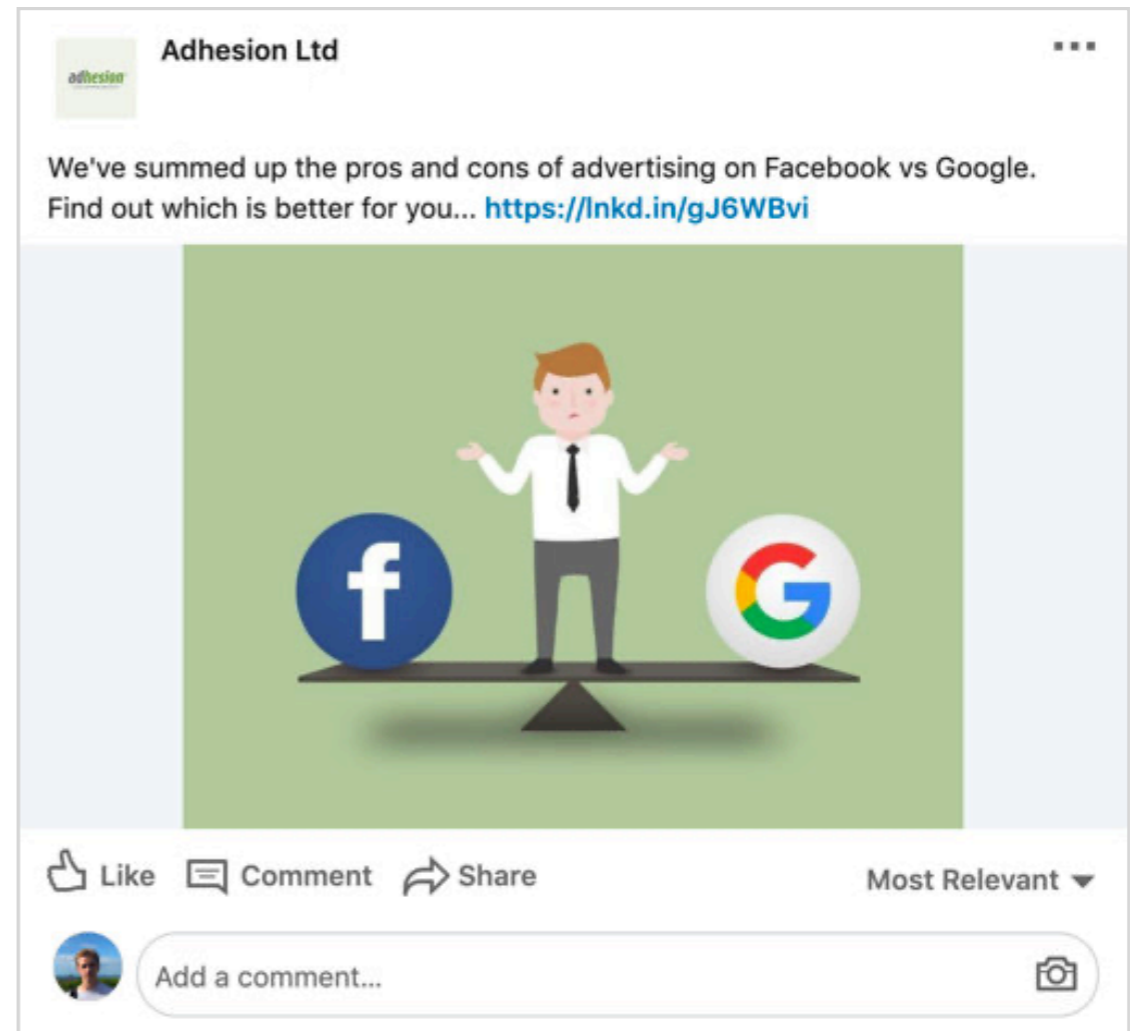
adhesion

Adhesion Ltd

...

We've summed up the pros and cons of advertising on Facebook vs Google. Find out which is better for you... https://lnkd.in/gJ6WBvi

f

G

Like Comment Share

Most Relevant

Add a comment...